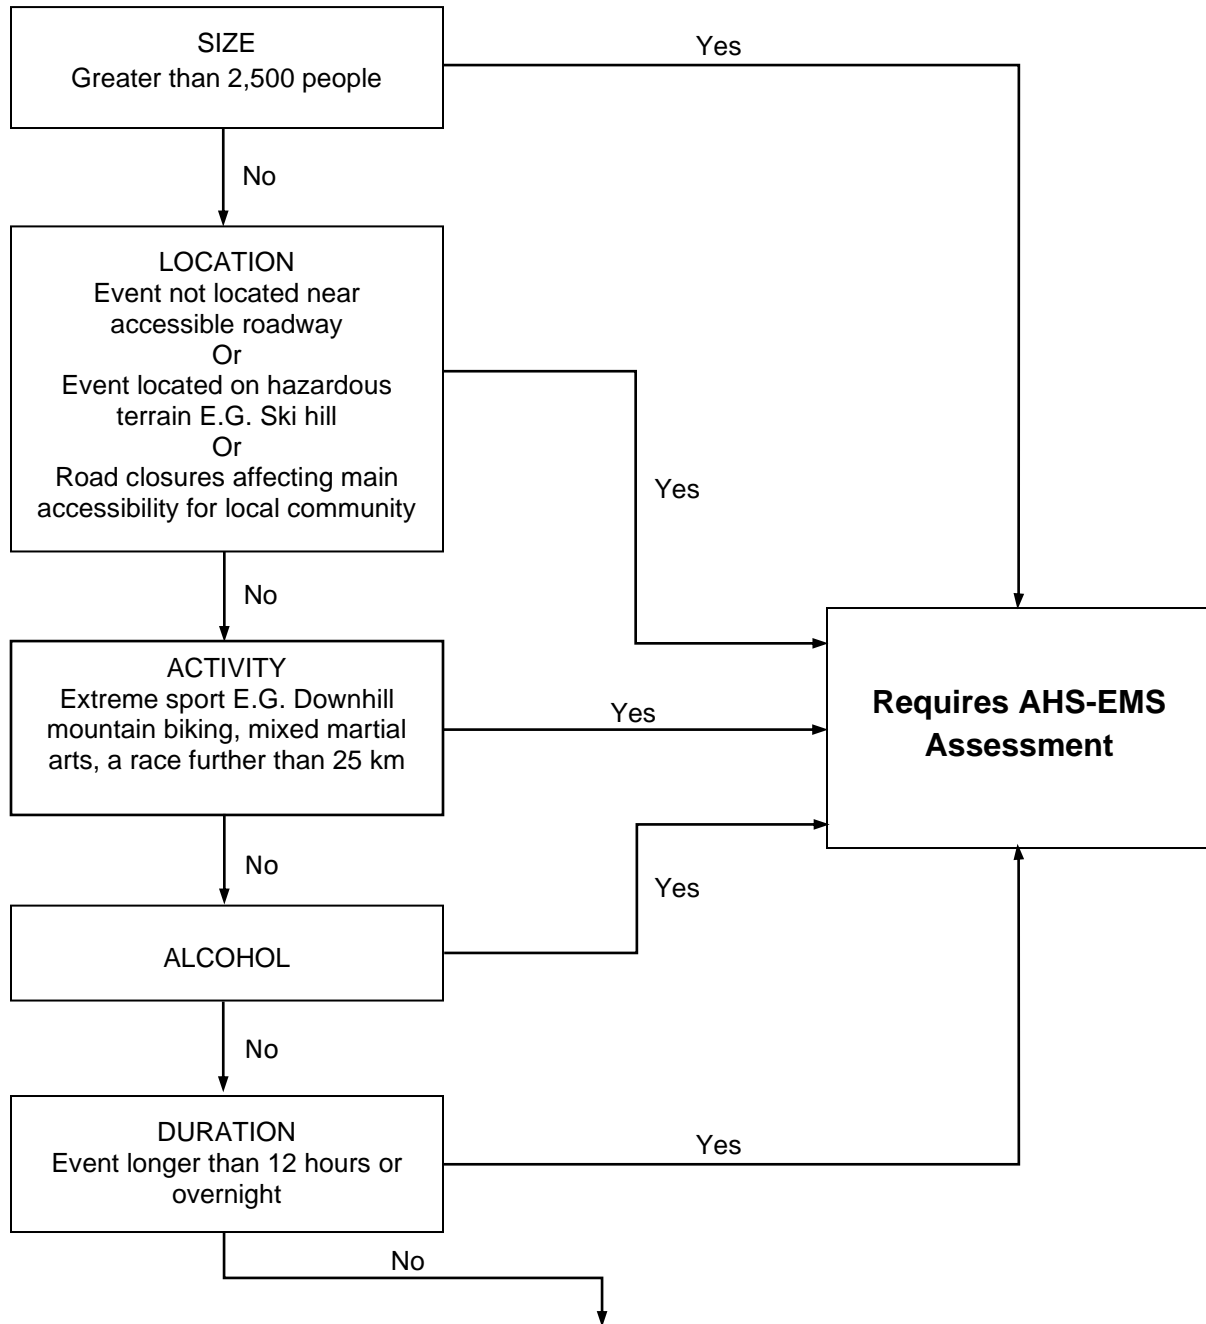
SIZE
Greater than 2,500 people

Yes

No

LOCATION
Event not located near accessible roadway
Or
Event located on hazardous terrain E.G. Ski hill
Or
Road closures affecting main accessibility for local community

Yes

No

ACTIVITY
Extreme sport E.G. Downhill mountain biking, mixed martial arts, a race further than 25 km

Yes

**Requires AHS-EMS Assessment**

No

Yes

ALCOHOL

No

DURATION
Event longer than 12 hours or overnight

Yes

No